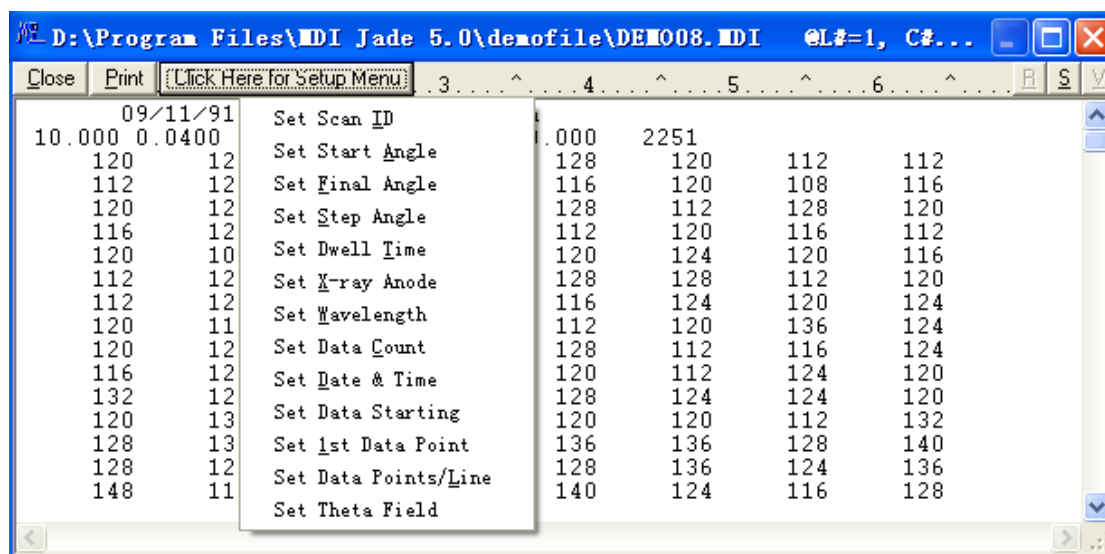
D:\Program Files\MDI Jade 5.0\demofile\DEM008.MDI @L#=1, C#...

Close Print Click Here for Setup Menu .3....^....4....^....5....^....6....^.... R S V

09/11/91
10.000 0.0400 .000 2251

| | | | | | | |
|---|---|---|---|---|---|---|
| 120 | 12 | 128 | 120 | 112 | 112 |
| 112 | 12 | 116 | 120 | 108 | 116 |
| 120 | 12 | 128 | 112 | 128 | 120 |
| 116 | 12 | 112 | 120 | 116 | 112 |
| 120 | 10 | 120 | 124 | 120 | 116 |
| 112 | 12 | 128 | 128 | 112 | 120 |
| 112 | 12 | 116 | 124 | 120 | 124 |
| 120 | 11 | 112 | 120 | 136 | 124 |
| 120 | 12 | 128 | 112 | 116 | 124 |
| 116 | 12 | 120 | 112 | 124 | 120 |
| 132 | 12 | 128 | 124 | 124 | 120 |
| 120 | 13 | 120 | 120 | 112 | 132 |
| 128 | 13 | 136 | 136 | 128 | 140 |
| 128 | 12 | 128 | 136 | 124 | 136 |
| 148 | 11 | 140 | 124 | 116 | 128 |

Set Scan ID
Set Start Angle
Set Final Angle
Set Step Angle
Set Dwell Time
Set X-ray Anode
Set Wavelength
Set Data Count
Set Date & Time
Set Data Starting
Set 1st Data Point
Set Data Points/Line
Set Theta Field